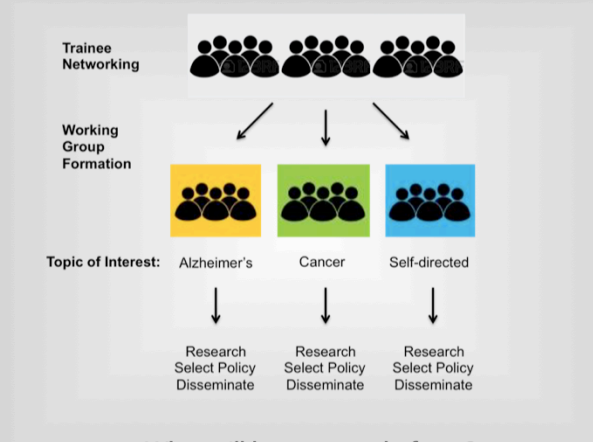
Trainee Networking

Working Group Formation

Topic of Interest: Alzheimer's Cancer Self-directed

Research
Select Policy
Disseminate

Research
Select Policy
Disseminate

Research
Select Policy
Disseminate

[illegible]